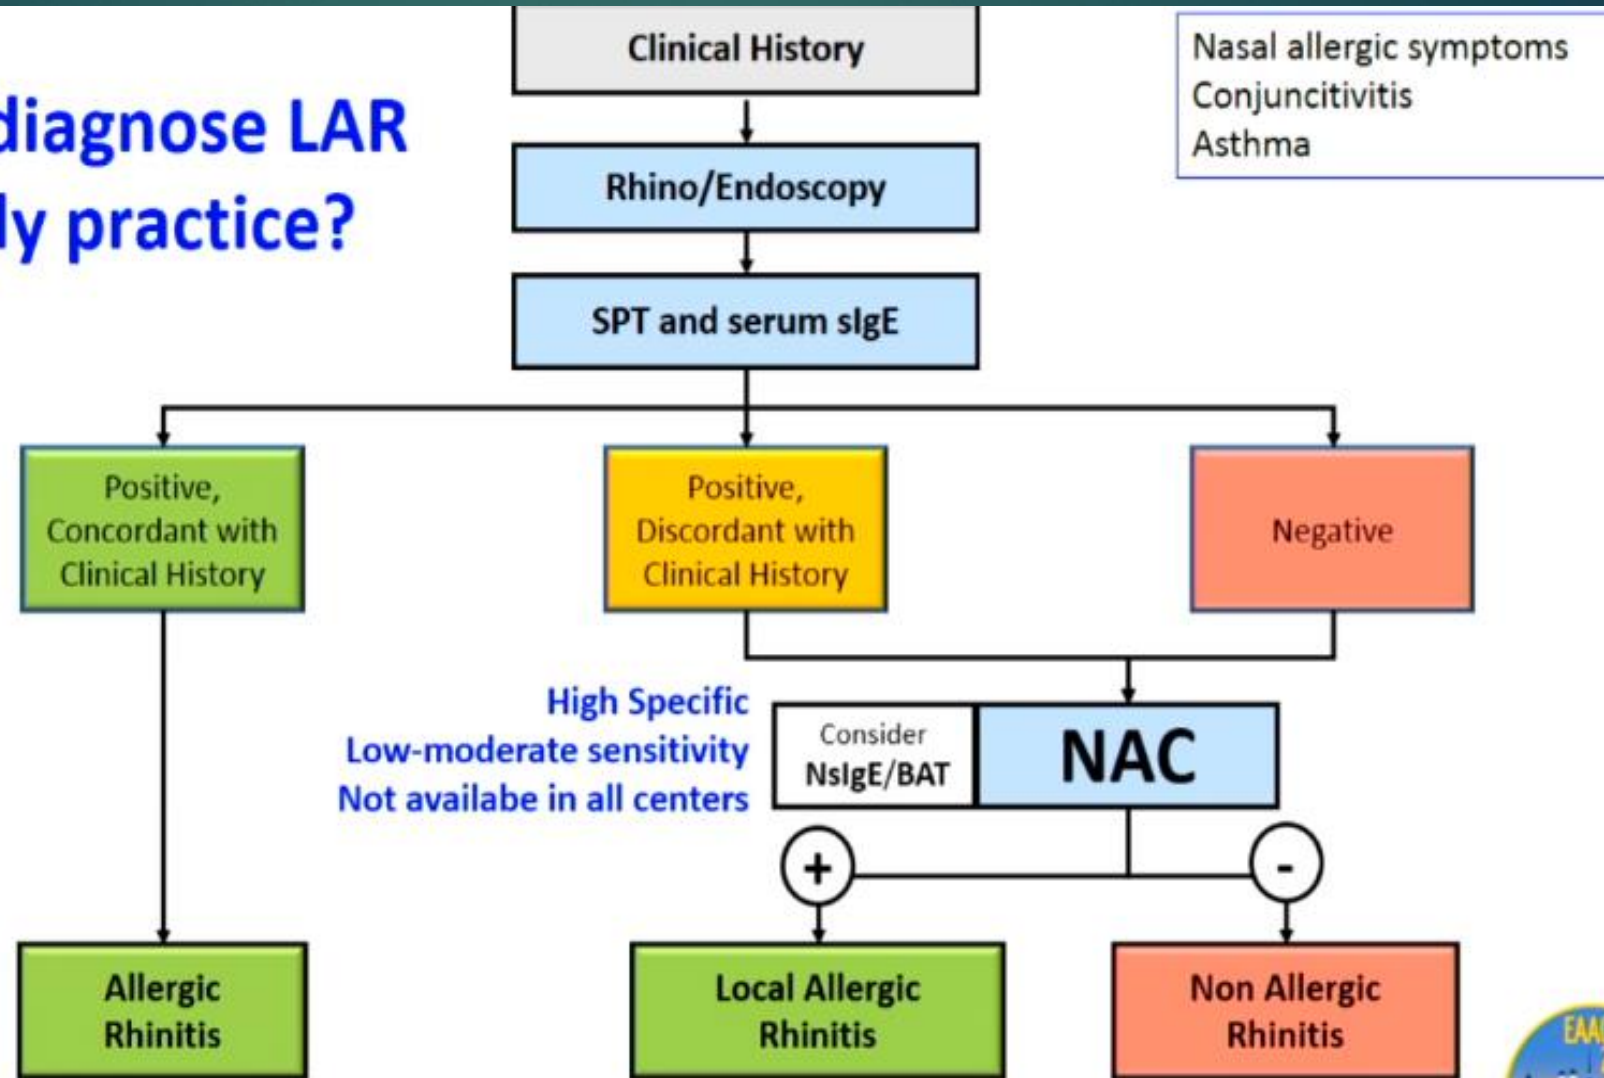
diagnose LAR
ly practice?

Clinical History

Nasal allergic symptoms
Conjuncitivitis
Asthma

Rhino/Endoscopy

SPT and serum sIgE

Positive, Concordant with Clinical History

Positive, Discordant with Clinical History

Negative

High Specific
Low-moderate sensitivity
Not availabe in all centers

Consider NsIgE/BAT

NAC

+

-

Allergic Rhinitis

Local Allergic Rhinitis

Non Allergic Rhinitis

EAA